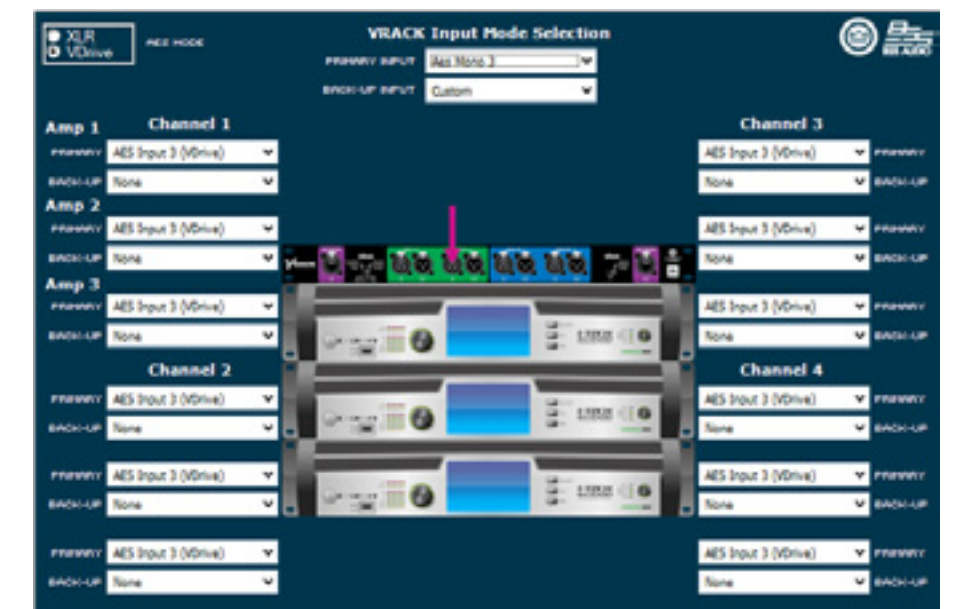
XLR
VDrive

AES MODE

VRACK Input Mode Selection

PRIMARY INPUT Aes Mono 3

BACK-UP INPUT Custom

Amp 1

Channel 1

PRIMARY AES Input 3 (VDrive)

BACK-UP None

Amp 2

PRIMARY AES Input 3 (VDrive)

BACK-UP None

Amp 3

PRIMARY AES Input 3 (VDrive)

BACK-UP None

Channel 2

PRIMARY AES Input 3 (VDrive)

BACK-UP None

PRIMARY AES Input 3 (VDrive)

BACK-UP None

PRIMARY AES Input 3 (VDrive)

BACK-UP None

Channel 3

AES Input 3 (VDrive) PRIMARY

None BACK-UP

AES Input 3 (VDrive) PRIMARY

None BACK-UP

AES Input 3 (VDrive) PRIMARY

None BACK-UP

Channel 4

AES Input 3 (VDrive) PRIMARY

None BACK-UP

AES Input 3 (VDrive) PRIMARY

None BACK-UP

AES Input 3 (VDrive) PRIMARY

None BACK-UP